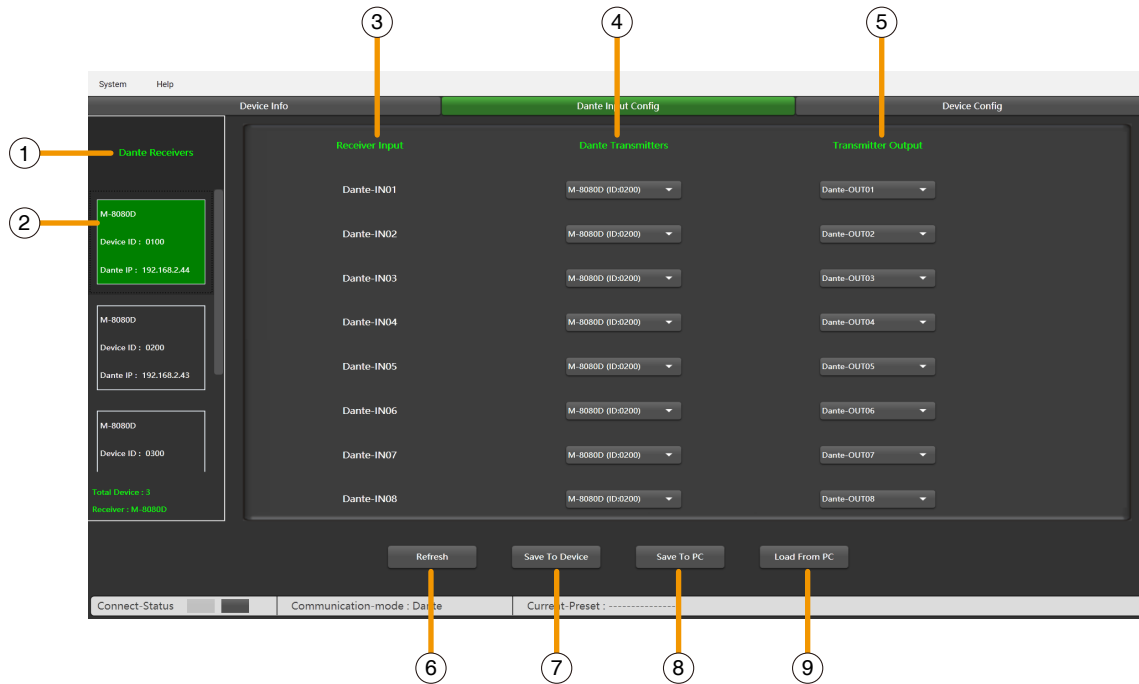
③ ④ ⑤

System Help

Device Info | Dante Input Config | Device Config

① Dante Receivers

② M-8080D
Device ID : 0100
Dante IP : 192.168.2.44

M-8080D
Device ID : 0200
Dante IP : 192.168.2.43

M-8080D
Device ID : 0300

Total Device : 3
Receiver : M-8080D

| Receiver Input | Dante Transmitters | Transmitter Output |
|---|---|---|
| Dante-IN01 | M-8080D (ID:0200) | Dante-OUT01 |
| Dante-IN02 | M-8080D (ID:0200) | Dante-OUT02 |
| Dante-IN03 | M-8080D (ID:0200) | Dante-OUT03 |
| Dante-IN04 | M-8080D (ID:0200) | Dante-OUT04 |
| Dante-IN05 | M-8080D (ID:0200) | Dante-OUT05 |
| Dante-IN06 | M-8080D (ID:0200) | Dante-OUT06 |
| Dante-IN07 | M-8080D (ID:0200) | Dante-OUT07 |
| Dante-IN08 | M-8080D (ID:0200) | Dante-OUT08 |

Refresh | Save To Device | Save To PC | Load From PC

Connect-Status | Communication-mode : Dante | Current-Preset : ---------------

⑥ ⑦ ⑧ ⑨